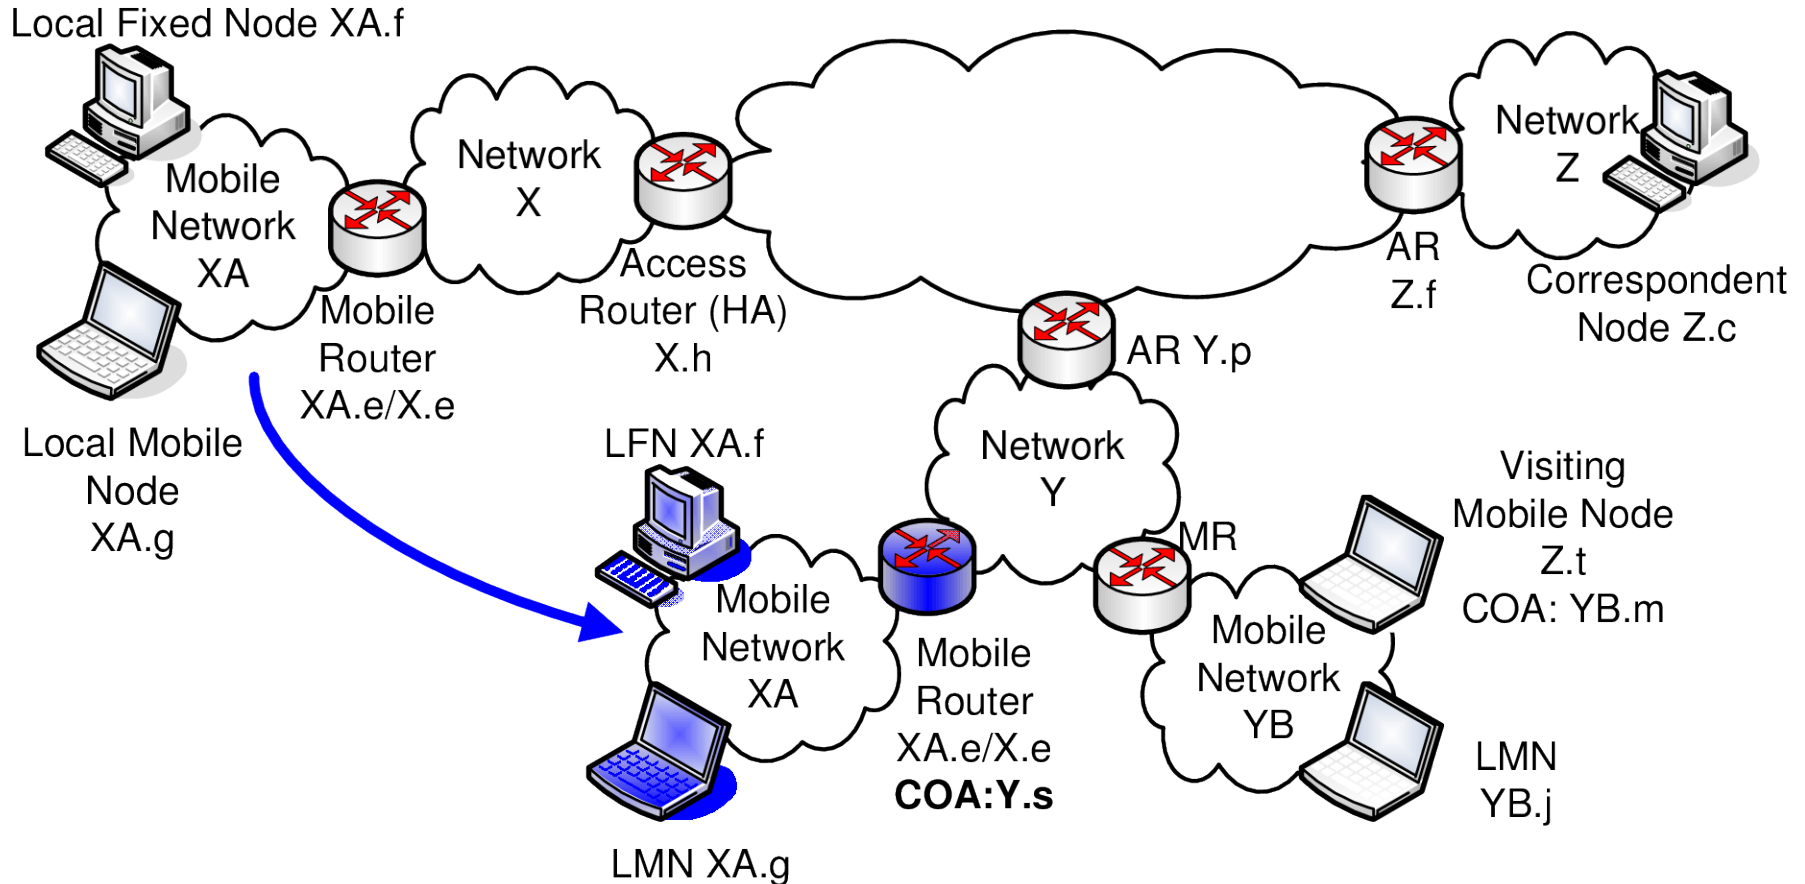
Local Fixed Node XA.f

Mobile Network XA

Mobile Router XA.e/X.e

Network X

Access Router (HA) X.h

AR Z.f

Network Z

Correspondent Node Z.c

Local Mobile Node XA.g

AR Y.p

LFN XA.f

Network Y

MR

Visiting Mobile Node Z.t COA: YB.m

Mobile Network XA

Mobile Router XA.e/X.e **COA:Y.s**

Mobile Network YB

LMN YB.j

LMN XA.g